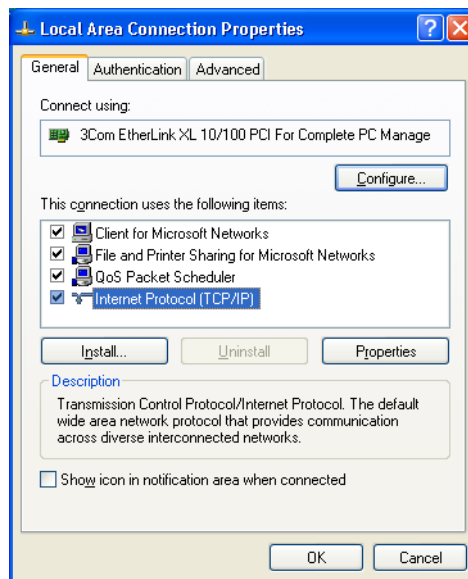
Local Area Connection Properties

General | Authentication | Advanced

Connect using:

3Com EtherLink XL 10/100 PCI For Complete PC Manage

Configure...

This connection uses the following items:

Client for Microsoft Networks
File and Printer Sharing for Microsoft Networks
QoS Packet Scheduler
Internet Protocol (TCP/IP)

Install... | Uninstall | Properties

Description

Transmission Control Protocol/Internet Protocol. The default wide area network protocol that provides communication across diverse interconnected networks.

Show icon in notification area when connected

OK | Cancel